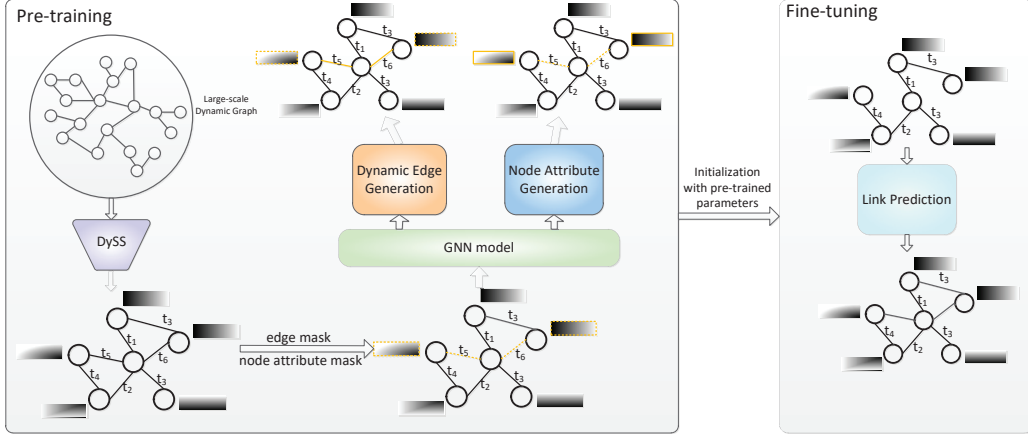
Pre-training

Large-scale Dynamic Graph

DySS

$t_3$ $t_1$ $t_5$ $t_6$ $t_4$ $t_2$ $t_3$

edge mask

node attribute mask

$t_3$ $t_1$ $t_5$ $t_6$ $t_4$ $t_2$ $t_3$

GNN model

Dynamic Edge Generation

Node Attribute Generation

$t_3$ $t_1$ $t_5$ $t_6$ $t_4$ $t_2$ $t_3$

$t_3$ $t_1$ $t_5$ $t_6$ $t_4$ $t_2$ $t_3$

Initialization with pre-trained parameters

Fine-tuning

$t_3$ $t_1$ $t_4$ $t_2$ $t_3$

Link Prediction

$t_3$ $t_1$ $t_4$ $t_2$ $t_3$